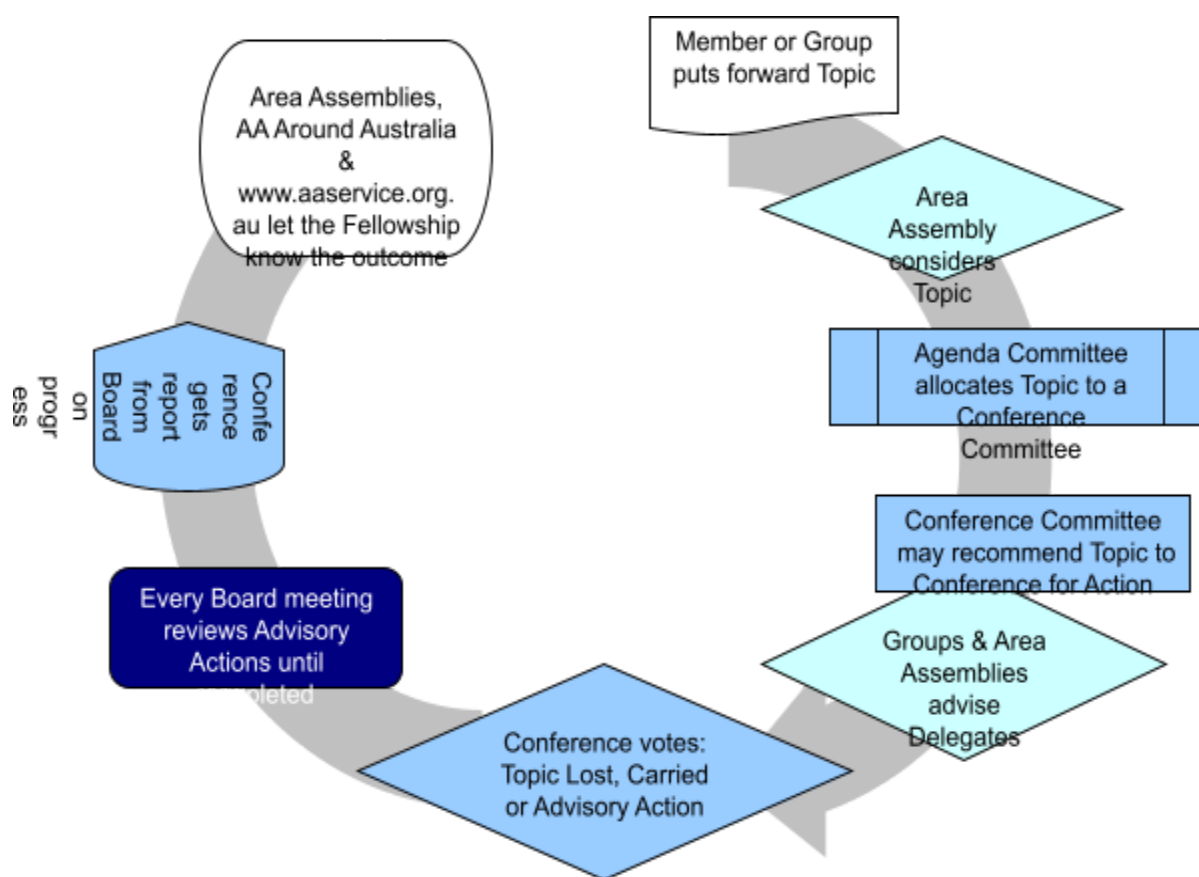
Member or Group puts forward Topic

Area Assembly considers Topic

Agenda Committee allocates Topic to a Conference Committee

Conference Committee may recommend Topic to Conference for Action

Groups & Area Assemblies advise Delegates

Conference votes: Topic Lost, Carried or Advisory Action

Every Board meeting reviews Advisory Actions until completed

Conference gets report from Board on progress

Area Assemblies, AA Around Australia & www.aaservice.org.au let the Fellowship know the outcome